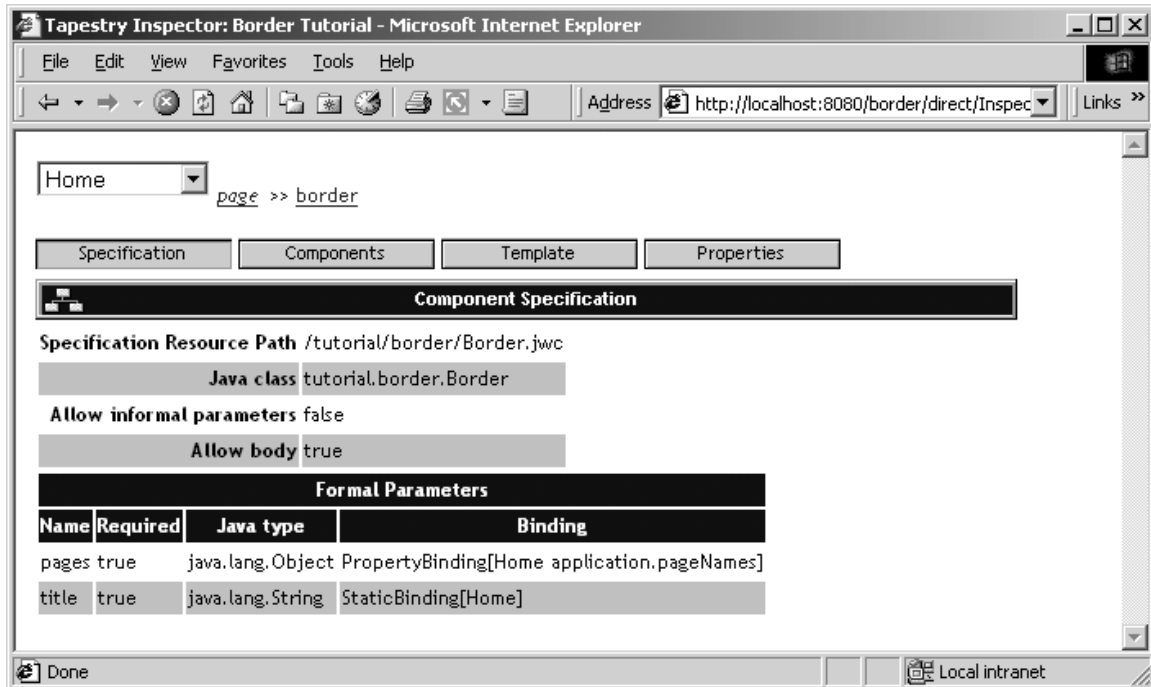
Tapestry Inspector: Border Tutorial - Microsoft Internet Explorer

File Edit View Favorites Tools Help

Address http://localhost:8080/border/direct/Inspec Links »

Home

page >> border

Specification Components Template Properties

Component Specification

Specification Resource Path /tutorial/border/Border.jwc

| | |
|---|---|
| Java class | tutorial.border.Border |
| Allow informal parameters | false |
| Allow body | true |

Formal Parameters

| Name | Required | Java type | Binding |
|---|---|---|---|
| pages | true | java.lang.Object | PropertyBinding[Home application.pageNames] |
| title | true | java.lang.String | StaticBinding[Home] |

Done

Local intranet